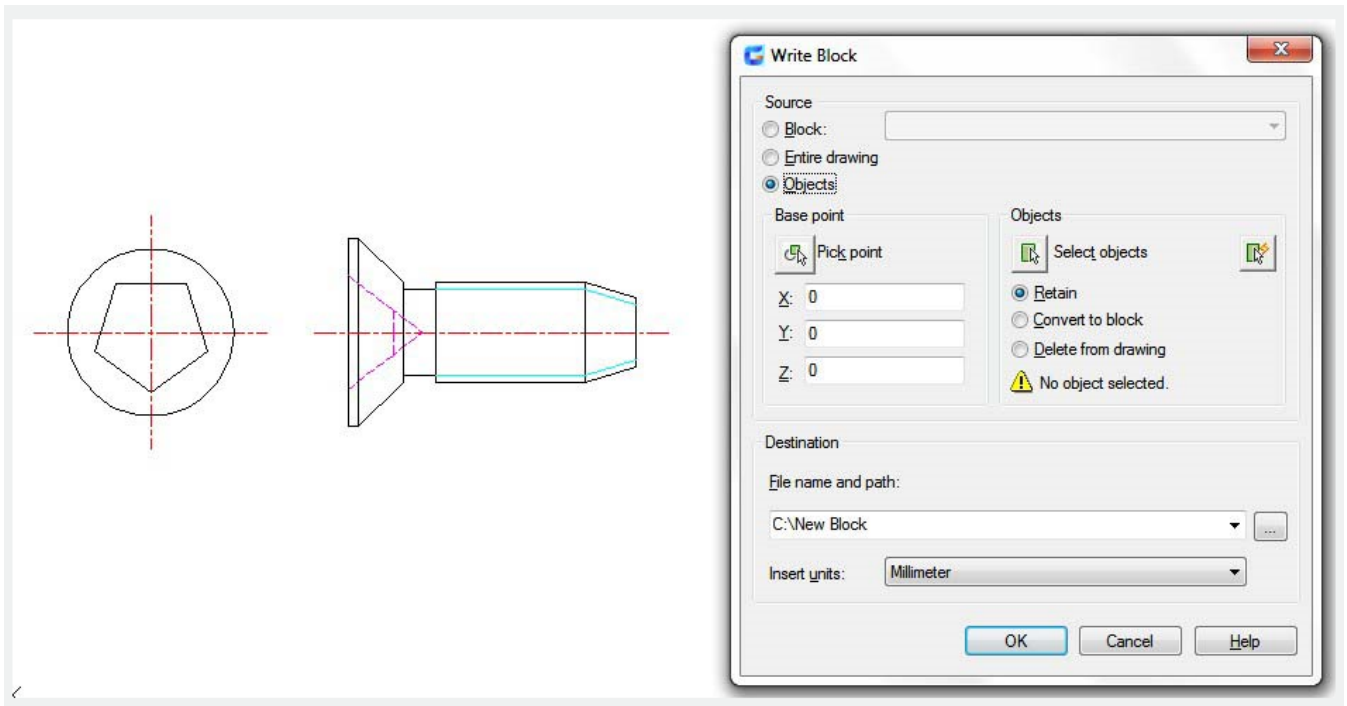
Write Block

Source
Block:
Entire drawing
Objects

Base point
Pick point
X: 0
Y: 0
Z: 0

Objects
Select objects
Retain
Convert to block
Delete from drawing
No object selected.

Destination
File name and path:
C:\New Block
...
Insert units: Millimeter

OK
Cancel
Help